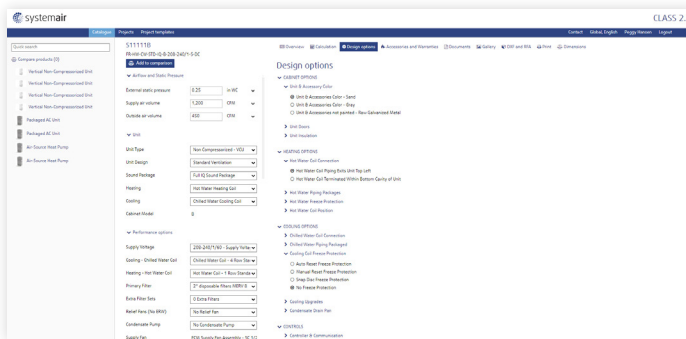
systemair

CLASS 2.

Catalogue Projects Project templates

Contact Global, English Peggy Hansen Logout

Quick search

Compare products (0)

Vertical Non-Compressorized Unit

Vertical Non-Compressorized Unit

Vertical Non-Compressorized Unit

Vertical Non-Compressorized Unit

Packaged AC Unit

Packaged AC Unit

Air-Source Heat Pump

Air-Source Heat Pump

511111B

VNHE-DH-ER-G-B-208-240/1-5-0E

Add to comparison

Airflow and Static Pressure

External static pressure | 0.20 | in WC

Supply air volume | 1,200 | CFM

Outside air volume | 450 | CFM

Unit

Unit Type | Non Compressorized - VCU

Unit Design | Standard Ventilation

Sound Package | Full IQ Sound Package

Heating | Hot Water Heating Coil

Cooling | Chilled Water Cooling Coil

Cabinet Model | G

Performance options

Supply Voltage | 208-240/1/60 - Supply Voltage

Cooling - Chilled Water Coil | Chilled Water Coil - 4 Row Sta

Heating - Hot Water Coil | Hot Water Coil - 1 Row Standa

Primary Filter | 2" disposable filters MERV 8

Extra Filter Sets | 0 Extra Filters

Relief Fans (No ERV) | No Relief Fan

Condensate Pump | No Condensate Pump

Supply Fan | ECM Supply Fan Assembly - 3C 1/2

Overview Calculation Design options Accessories and Warranties Documents Gallery DXF and RFA Print Dimensions

Design options

CABINET OPTIONS

Unit & Accessory Color

Unit & Accessories Color - Sand

Unit & Accessories Color - Gray

Unit & Accessories not painted - Raw Galvanized Metal

Unit Doors

Unit Insulation

HEATING OPTIONS

Hot Water Coil Connection

Hot Water Coil Piping Exits Unit Top Left

Hot Water Coil Terminated Within Bottom Cavity of Unit

Hot Water Piping Packages

Hot Water Freeze Protection

Hot Water Coil Position

COOLING OPTIONS

Chilled Water Coil Connection

Chilled Water Piping Packaged

Cooling Coil Freeze Protection

Auto Reset Freeze Protection

Manual Reset Freeze Protection

Snap Disc Freeze Protection

No Freeze Protection

Cooling Upgrades

Condensate Drain Pan

CONTROLS

Controller & Communication